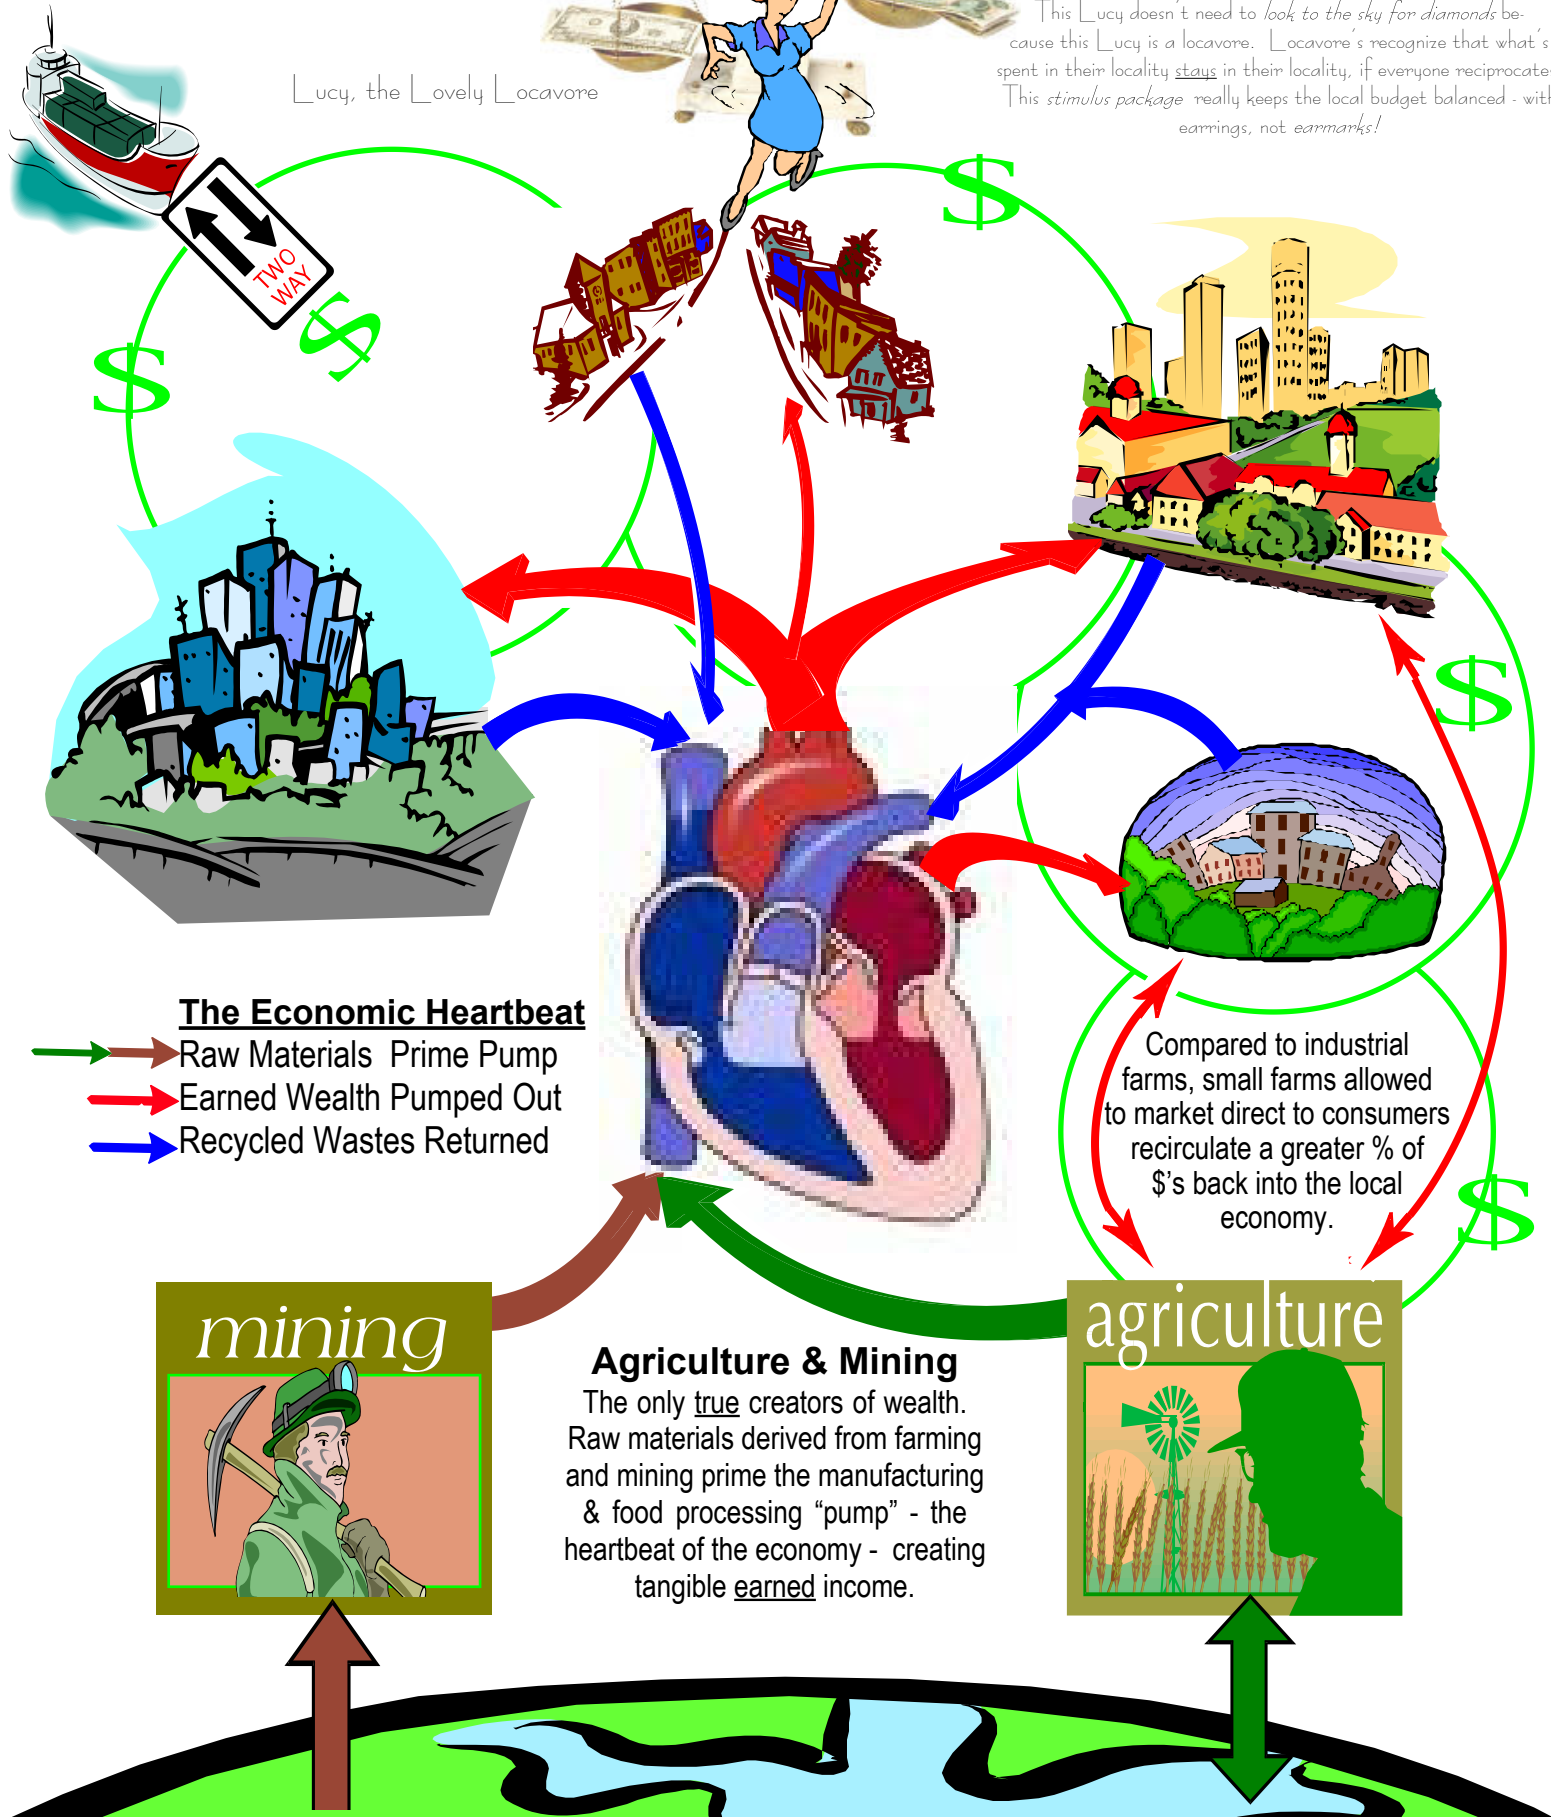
Lucy, the Lovely Locavore

This Lucy doesn't need to look to the sky for diamonds because this Lucy is a locavore. Locavore's recognize that what's spent in their locality stays in their locality, if everyone reciprocate This stimulus package really keeps the local budget balanced - wit earrings, not earmarks!

TWO WAY

$

$

$

$

$

The Economic Heartbeat
Raw Materials Prime Pump
Earned Wealth Pumped Out
Recycled Wastes Returned

Compared to industrial farms, small farms allowed to market direct to consumers recirculate a greater % of $'s back into the local economy.

mining

agriculture

Agriculture & Mining
The only true creators of wealth. Raw materials derived from farming and mining prime the manufacturing & food processing "pump" - the heartbeat of the economy - creating tangible earned income.